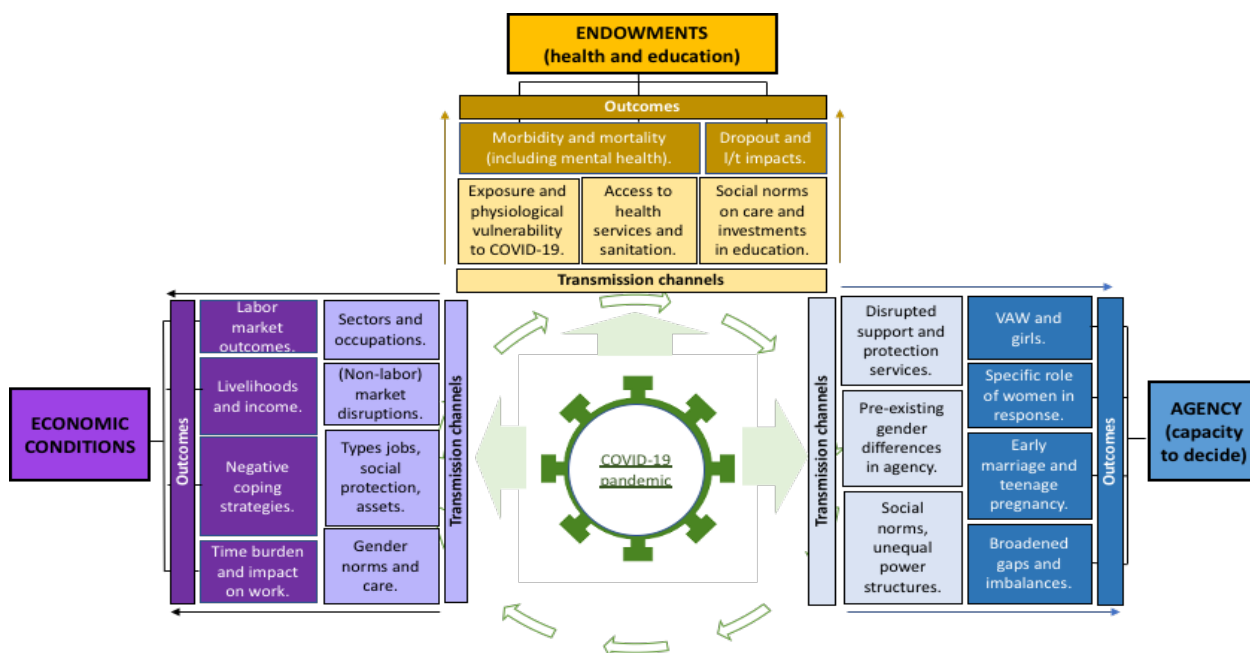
ENDOWMENTS
(health and education)

Outcomes

Morbidity and mortality (including mental health).

Dropout and l/t impacts.

Exposure and physiological vulnerability to COVID-19.

Access to health services and sanitation.

Social norms on care and investments in education.

Transmission channels

ECONOMIC CONDITIONS

Outcomes

Labor market outcomes.

Livelihoods and income.

Negative coping strategies.

Time burden and impact on work.

Sectors and occupations.

(Non-labor) market disruptions.

Types jobs, social protection, assets.

Gender norms and care.

Transmission channels

COVID-19 pandemic

Transmission channels

Disrupted support and protection services.

Pre-existing gender differences in agency.

Social norms, unequal power structures.

VAW and girls.

Specific role of women in response.

Early marriage and teenage pregnancy.

Broadened gaps and imbalances.

Outcomes

AGENCY (capacity to decide)